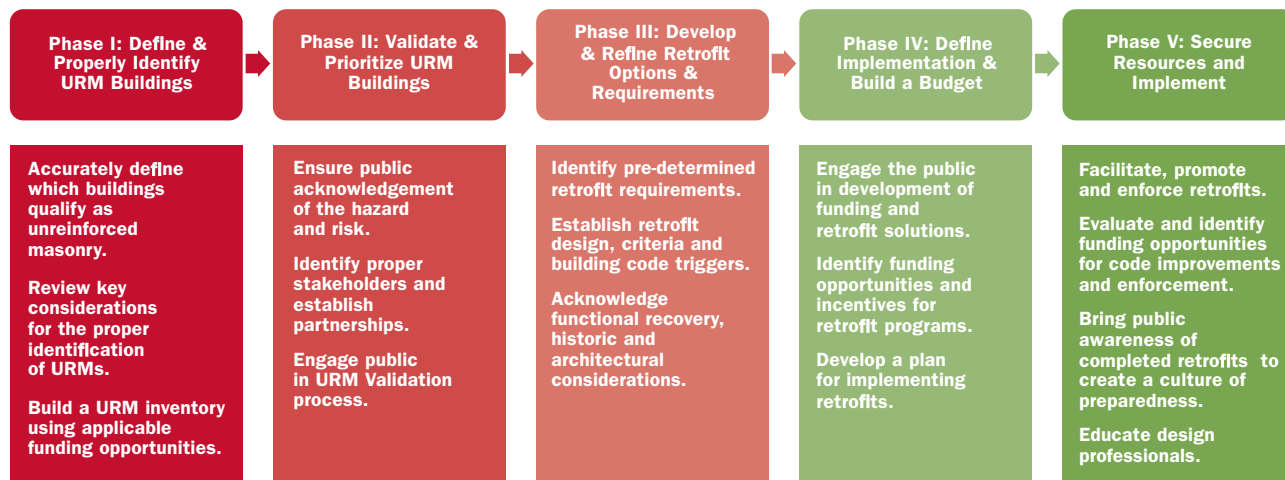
Phase I: Define & Properly Identify URM Buildings

Accurately define which buildings qualify as unreinforced masonry.

Review key considerations for the proper identification of URMs.

Build a URM inventory using applicable funding opportunities.

Phase II: Validate & Prioritize URM Buildings

Ensure public acknowledgement of the hazard and risk.

Identify proper stakeholders and establish partnerships.

Engage public in URM Validation process.

Phase III: Develop & Refine Retrofit Options & Requirements

Identify pre-determined retrofit requirements.

Establish retrofit design, criteria and building code triggers.

Acknowledge functional recovery, historic and architectural considerations.

Phase IV: Define Implementation & Build a Budget

Engage the public in development of funding and retrofit solutions.

Identify funding opportunities and incentives for retrofit programs.

Develop a plan for implementing retrofits.

Phase V: Secure Resources and Implement

Facilitate, promote and enforce retrofits.

Evaluate and identify funding opportunities for code improvements and enforcement.

Bring public awareness of completed retrofits to create a culture of preparedness.

Educate design professionals.